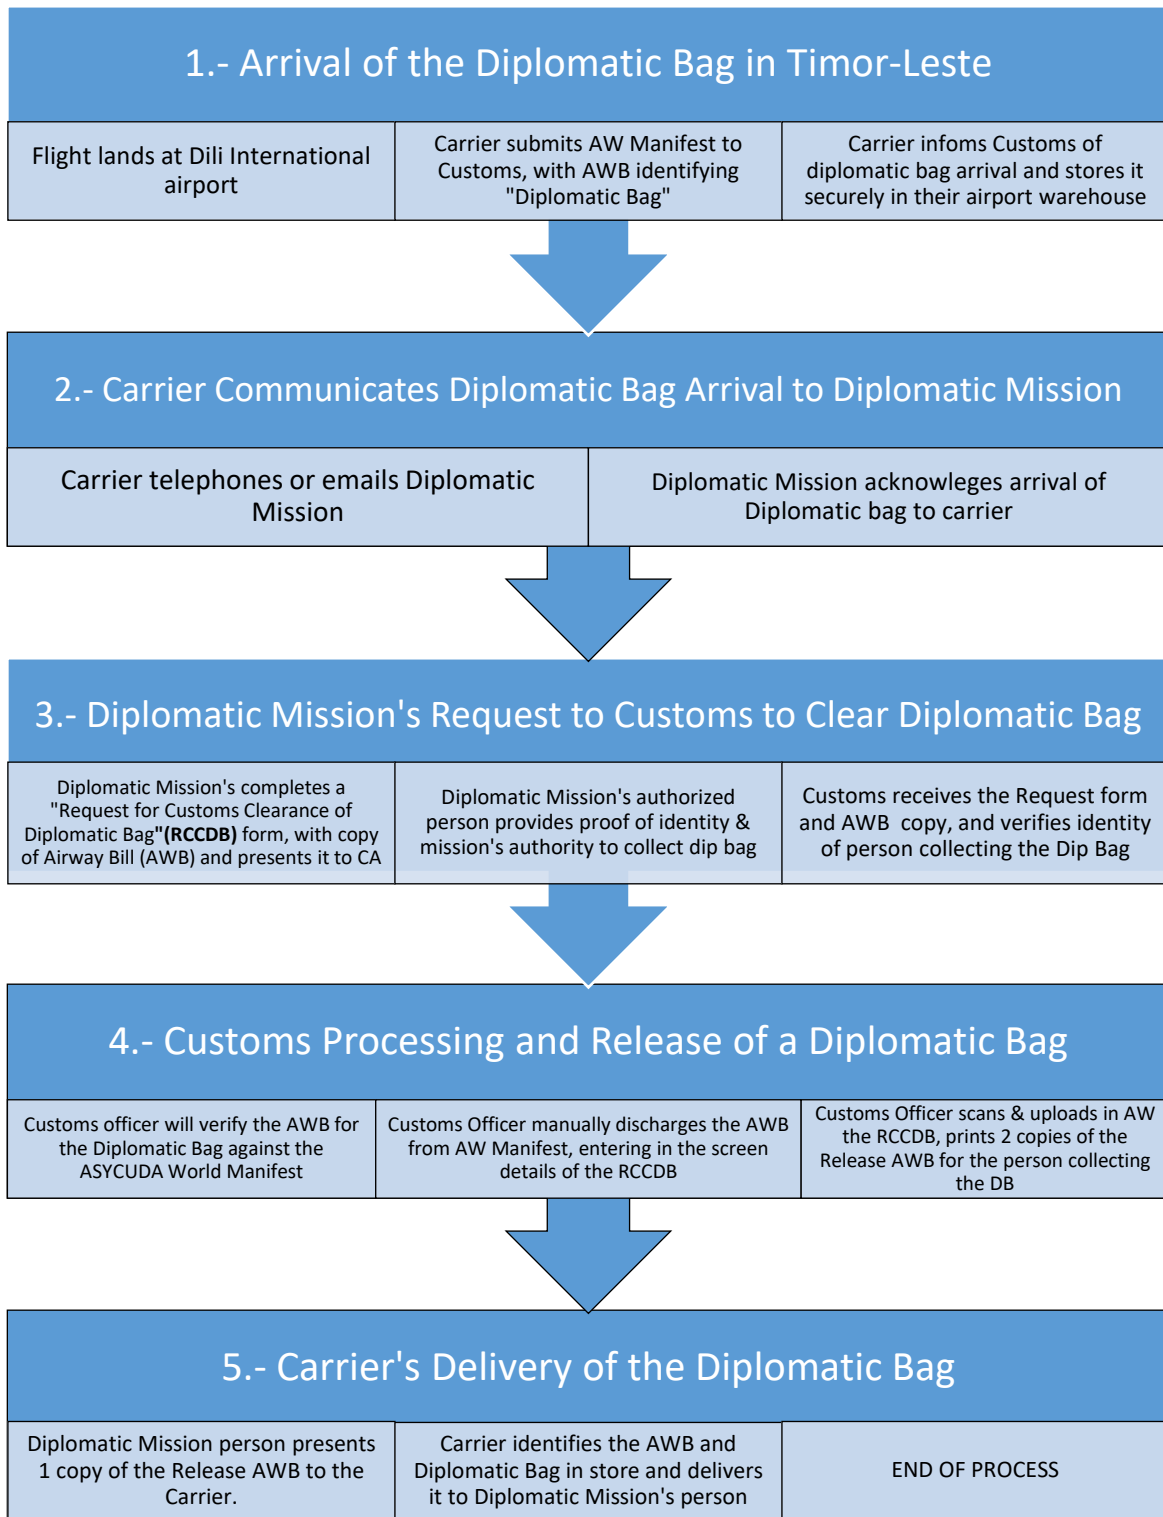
1.- Arrival of the Diplomatic Bag in Timor-Leste

Flight lands at Dili International airport

Carrier submits AW Manifest to Customs, with AWB identifying "Diplomatic Bag"

Carrier infoms Customs of diplomatic bag arrival and stores it securely in their airport warehouse

2.- Carrier Communicates Diplomatic Bag Arrival to Diplomatic Mission

Carrier telephones or emails Diplomatic Mission

Diplomatic Mission acknowleges arrival of Diplomatic bag to carrier

3.- Diplomatic Mission's Request to Customs to Clear Diplomatic Bag

Diplomatic Mission's completes a "Request for Customs Clearance of Diplomatic Bag"(RCCDB) form, with copy of Airway Bill (AWB) and presents it to CA

Diplomatic Mission's authorized person provides proof of identity & mission's authority to collect dip bag

Customs receives the Request form and AWB copy, and verifies identity of person collecting the Dip Bag

4.- Customs Processing and Release of a Diplomatic Bag

Customs officer will verify the AWB for the Diplomatic Bag against the ASYCUDA World Manifest

Customs Officer manually discharges the AWB from AW Manifest, entering in the screen details of the RCCDB

Customs Officer scans & uploads in AW the RCCDB, prints 2 copies of the Release AWB for the person collecting the DB

5.- Carrier's Delivery of the Diplomatic Bag

Diplomatic Mission person presents 1 copy of the Release AWB to the Carrier.

Carrier identifies the AWB and Diplomatic Bag in store and delivers it to Diplomatic Mission's person

END OF PROCESS